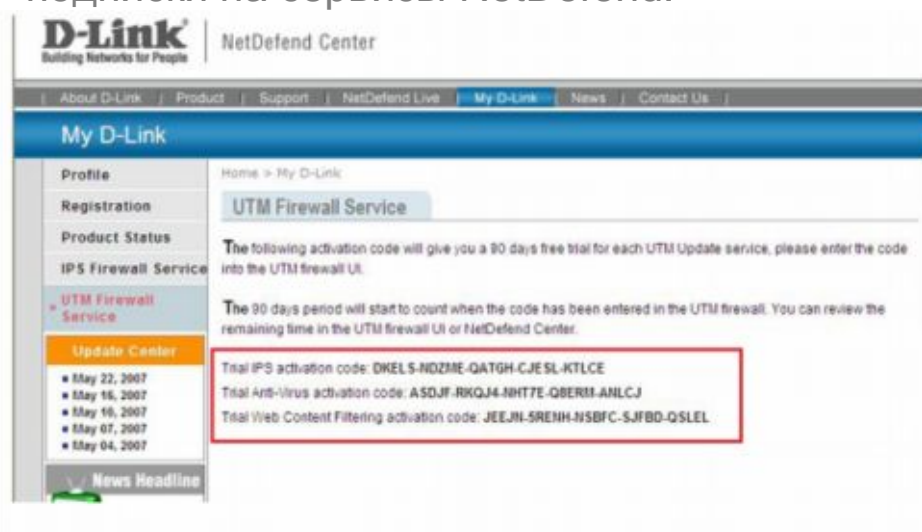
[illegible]

D-Link
Building Networks for People

NetDefend Center

About D-Link | Product | Support | NetDefend Live | My D-Link | News | Contact Us

My D-Link

Profile
Registration
Product Status
IPS Firewall Service
UTM Firewall Service

Update Center
• May 22, 2007
• May 16, 2007
• May 10, 2007
• May 07, 2007
• May 04, 2007

News Headline

Home > My D-Link

UTM Firewall Service

The following activation code will give you a 90 days free trial for each UTM Update service, please enter the code into the UTM firewall UI.

The 90 days period will start to count when the code has been entered in the UTM firewall. You can review the remaining time in the UTM firewall UI or NetDefend Center.

Trial IPS activation code: DKELS-NDZME-QATGH-CJESL-KTLCE
Trial Anti-Virus activation code: ASDJF-RKQJ4-NHT7E-Q8ERM-ANLCJ
Trial Web Content Filtering activation code: JEEJN-5RENH-NSBFC-SJFBD-QSLEL